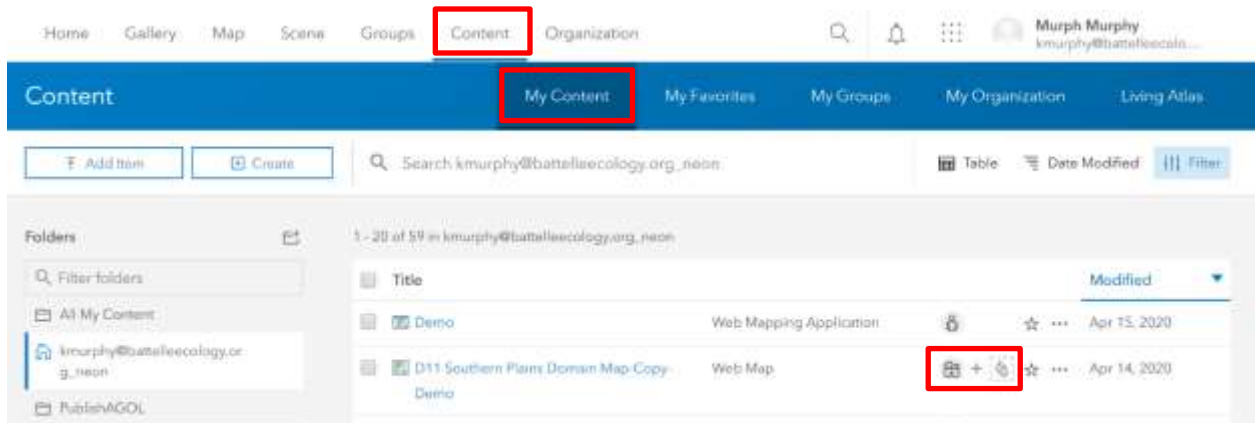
Home Gallery Map Scene Groups Content Organization

Murph Murphy
kmurphy@battelleecolo...

Content

My Content My Favorites My Groups My Organization Living Atlas

Add Item Create

Search kmurphy@battelleecology.org_neon

Table Date Modified Filter

Folders

Filter folders

All My Content

kmurphy@battelleecology.org_neon

PublishAGOL

1 - 20 of 59 in kmurphy@battelleecology.org_neon

| Title | | Modified |
|---|---|---|
| Demo | Web Mapping Application | Apr 15, 2020 |
| D11 Southern Plains Domain Map Copy Demo | Web Map | Apr 14, 2020 |